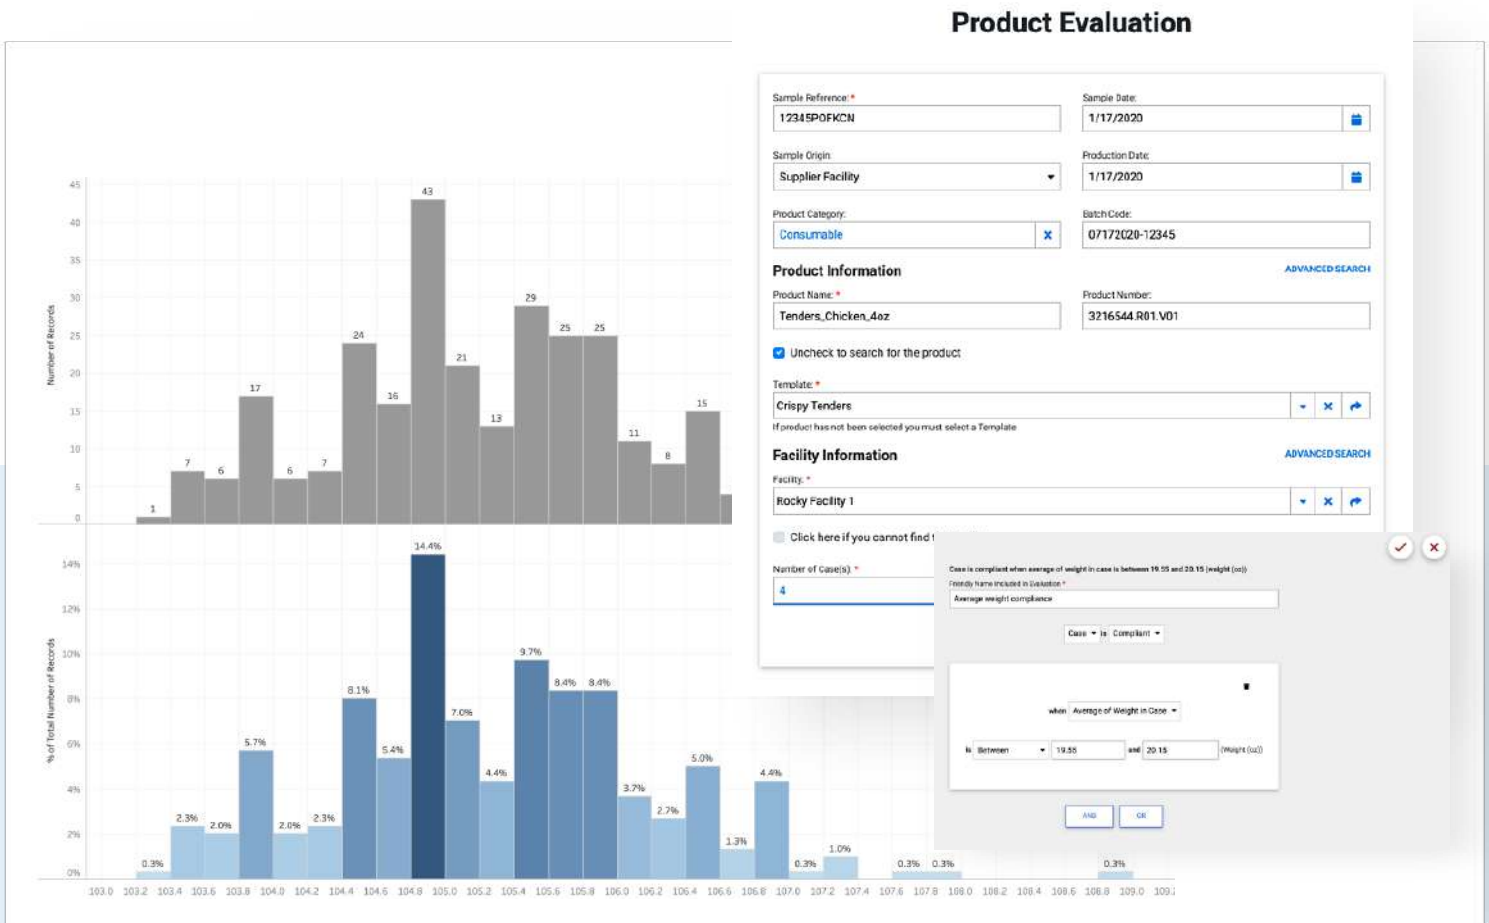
Product Evaluation

Sample Reference: *
12345POFKCN

Sample Date:
1/17/2020

Sample Origin:
Supplier Facility

Production Date:
1/17/2020

Product Category:
Consumable

Batch Code:
07172020-12345

Product Information
ADVANCED SEARCH

Product Name: *
Tenders_Chicken_4oz

Product Number:
3216544.R01.V01

Uncheck to search for the product

Template: *
Crispy Tenders
If product has not been selected you must select a Template

Facility Information
ADVANCED SEARCH

Facility: *
Rocky Facility 1

Click here if you cannot find t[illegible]

Number of Case(s): *
4

Case is compliant when average of weight in case is between 19.55 and 20.15 (weight (oz))
Friendly Name Included in Evaluation *
Average weight compliance

Case is Compliant

when Average of Weight in Case

is Between 19.55 and 20.15 (Weight (oz))

AND OR

45
40
35
30
25
20
15
10
5
0
Number of Records

1 7 6 17 6 7 24 16 43 21 13 29 25 25 11 8 15

14%
12%
10%
8%
6%
4%
2%
0%
% of Total Number of Records

0.3% 2.3% 2.0% 5.7% 2.0% 2.3% 8.1% 5.4% 14.4% 7.0% 4.4% 9.7% 8.4% 8.4% 3.7% 2.7% 5.0% 1.3% 4.4% 0.3% 1.0% 0.3% 0.3% 0.3%

103.0 103.2 103.4 103.6 103.8 104.0 104.2 104.4 104.6 104.8 105.0 105.2 105.4 105.6 105.8 106.0 106.2 106.4 106.6 106.8 107.0 107.2 107.4 107.6 107.8 108.0 108.2 108.4 108.6 108.8 109.0 109.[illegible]